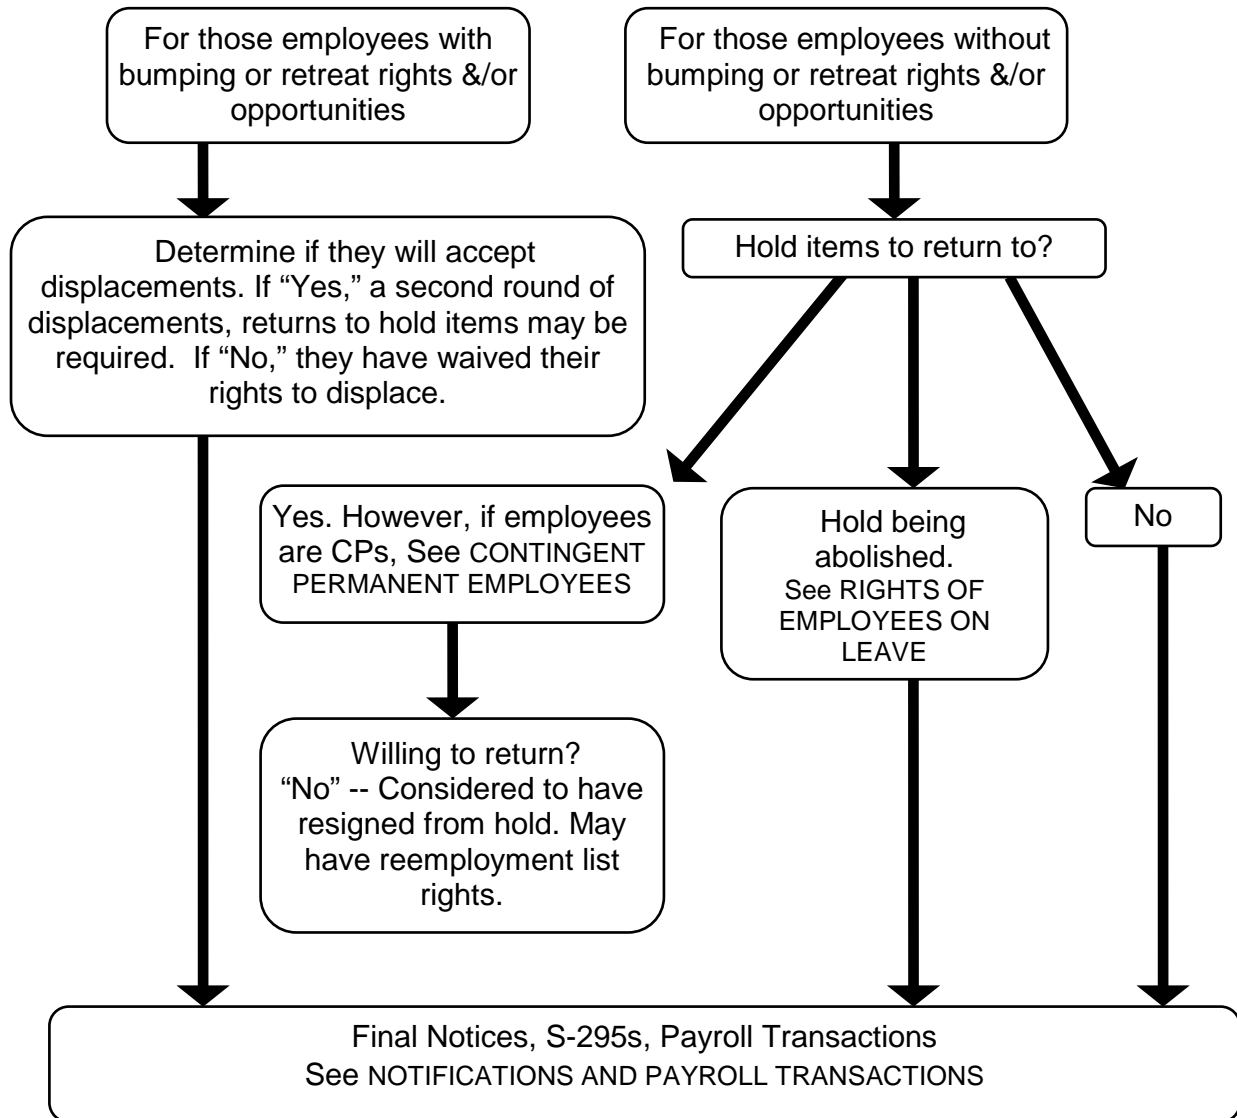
For those employees with bumping or retreat rights &/or opportunities

For those employees without bumping or retreat rights &/or opportunities

Determine if they will accept displacements. If "Yes," a second round of displacements, returns to hold items may be required. If "No," they have waived their rights to displace.

Hold items to return to?

Yes. However, if employees are CPs, See CONTINGENT PERMANENT EMPLOYEES

Hold being abolished. See RIGHTS OF EMPLOYEES ON LEAVE

No

Willing to return? "No" -- Considered to have resigned from hold. May have reemployment list rights.

Final Notices, S-295s, Payroll Transactions
See NOTIFICATIONS AND PAYROLL TRANSACTIONS